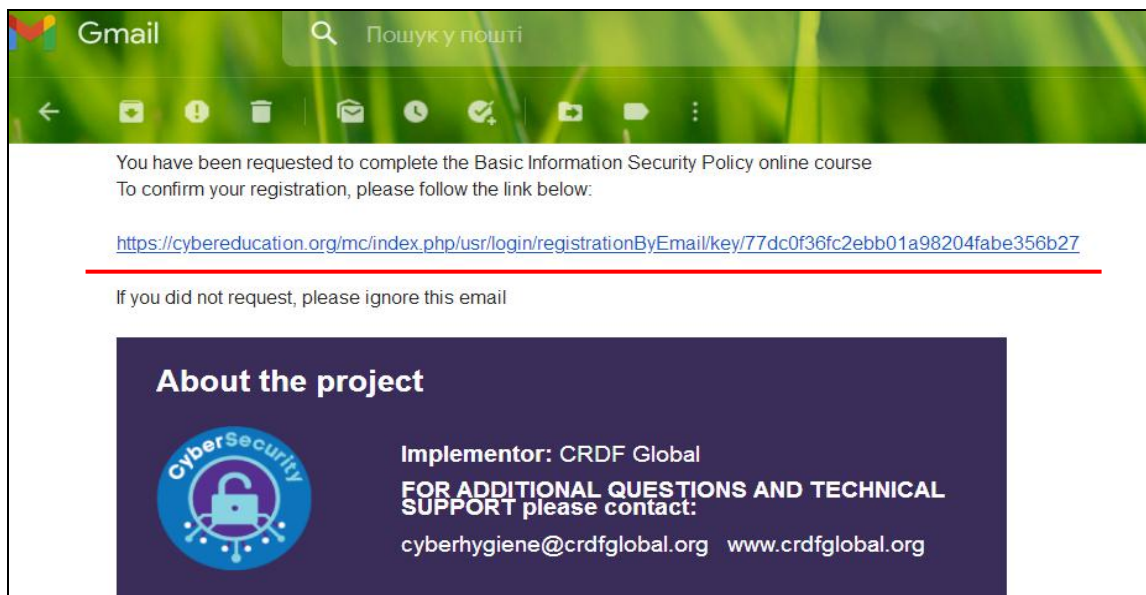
Gmail

Пошук у пошті

You have been requested to complete the Basic Information Security Policy online course
To confirm your registration, please follow the link below:

https://cybereducation.org/mc/index.php/usr/login/registrationByEmail/key/77dc0f36fc2ebb01a98204fabe356b27

If you did not request, please ignore this email

About the project

CyberSecurity

Implementor: CRDF Global

FOR ADDITIONAL QUESTIONS AND TECHNICAL SUPPORT please contact:

cyberhygiene@crdfglobal.org www.crdfglobal.org